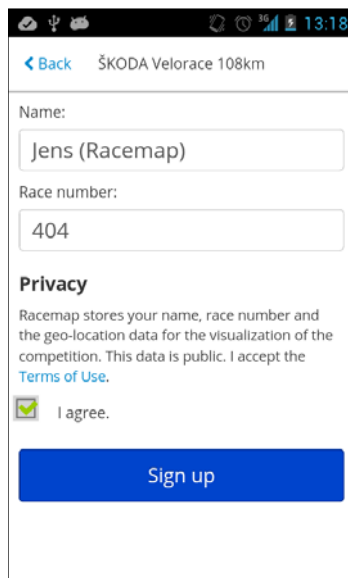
3G 13:18

Back ŠKODA Velorace 108km

Name:

Jens (Racemap)

Race number:

404

Privacy

Racemap stores your name, race number and the geo-location data for the visualization of the competition. This data is public. I accept the Terms of Use.

I agree.

Sign up